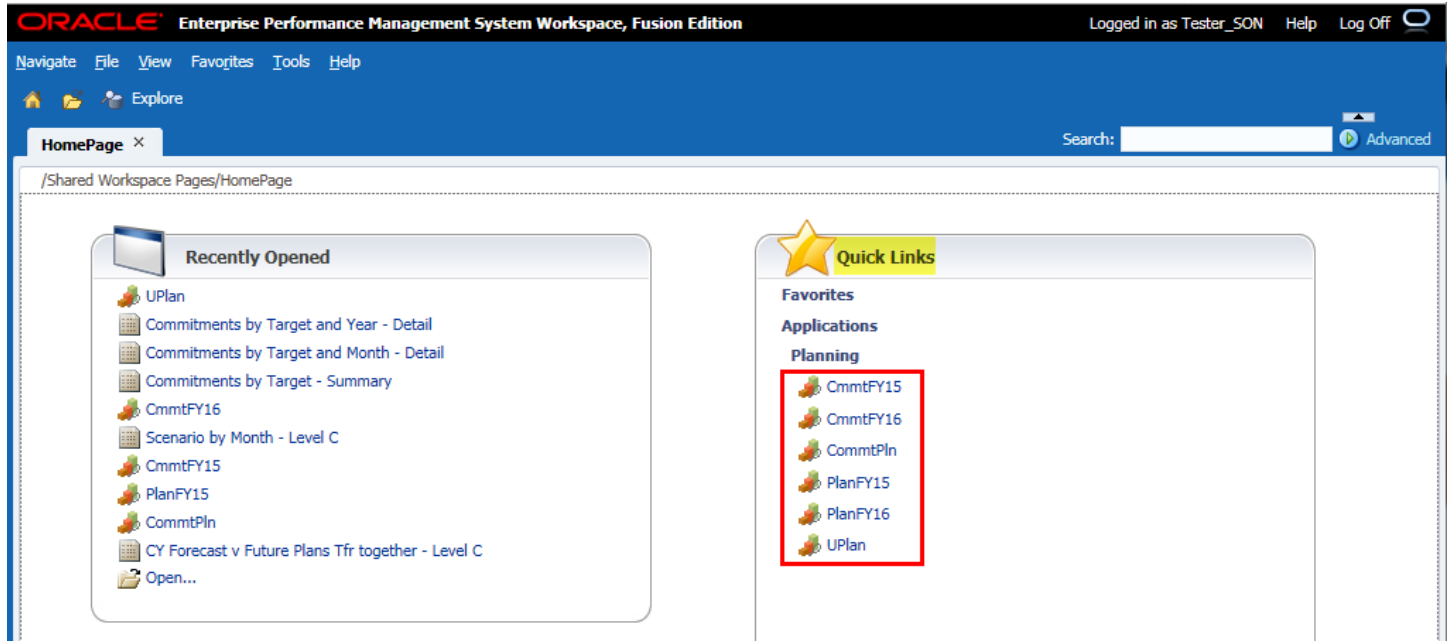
ORACLE Enterprise Performance Management System Workspace, Fusion Edition

Logged in as Tester_SON Help Log Off

Navigate File View Favorites Tools Help

Explore

HomePage ×

Search: Advanced

/Shared Workspace Pages/HomePage

Recently Opened

UPlan
Commitments by Target and Year - Detail
Commitments by Target and Month - Detail
Commitments by Target - Summary
CmmtFY16
Scenario by Month - Level C
CmmtFY15
PlanFY15
CommtPln
CY Forecast v Future Plans Tfr together - Level C
Open...

Quick Links

Favorites
Applications
Planning
CmmtFY15
CmmtFY16
CommtPln
PlanFY15
PlanFY16
UPlan